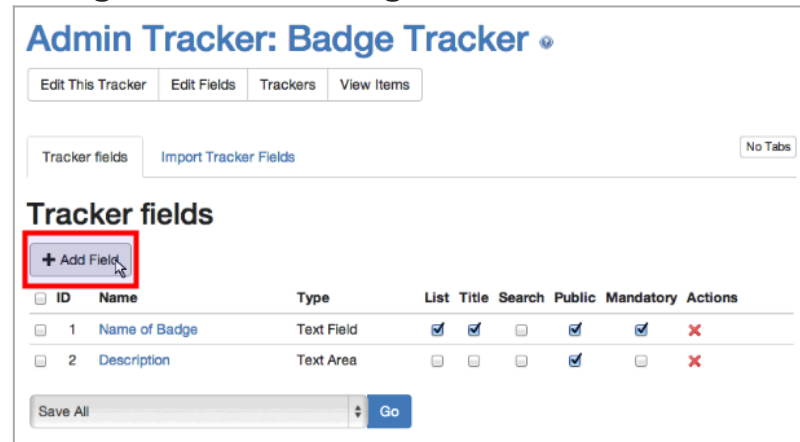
Admin Tracker: Badge Tracker

Edit This Tracker | Edit Fields | Trackers | View Items

Tracker fields | Import Tracker Fields

No Tabs

Tracker fields

+ Add Field

| ID | Name | Type | List | Title | Search | Public | Mandatory | Actions |
|---|---|---|---|---|---|---|---|---|
| 1 | Name of Badge | Text Field | ☑ | ☑ | ☐ | ☑ | ☑ | ✖ |
| 2 | Description | Text Area | ☐ | ☐ | ☐ | ☑ | ☐ | ✖ |

Save All

Go